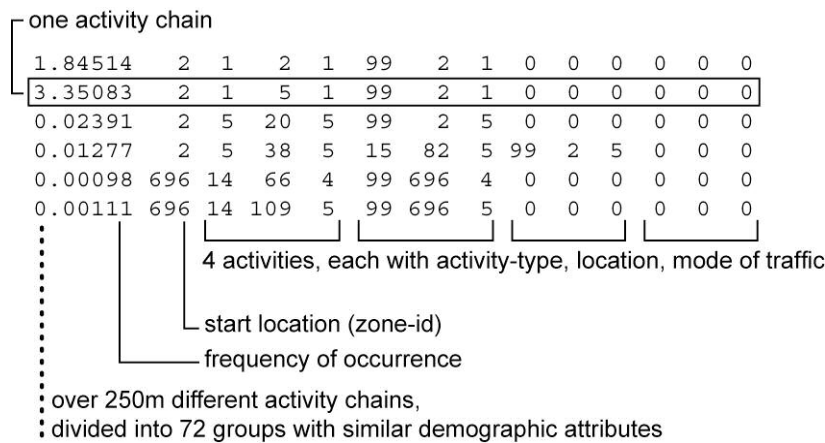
one activity chain

| | | | | | | | | | | | | | |
|---|---|---|---|---|---|---|---|---|---|---|---|---|---|
| 1.84514 | 2 | 1 | 2 | 1 | 99 | 2 | 1 | 0 | 0 | 0 | 0 | 0 | 0 |
| 3.35083 | 2 | 1 | 5 | 1 | 99 | 2 | 1 | 0 | 0 | 0 | 0 | 0 | 0 |
| 0.02391 | 2 | 5 | 20 | 5 | 99 | 2 | 5 | 0 | 0 | 0 | 0 | 0 | 0 |
| 0.01277 | 2 | 5 | 38 | 5 | 15 | 82 | 5 | 99 | 2 | 5 | 0 | 0 | 0 |
| 0.00098 | 696 | 14 | 66 | 4 | 99 | 696 | 4 | 0 | 0 | 0 | 0 | 0 | 0 |
| 0.00111 | 696 | 14 | 109 | 5 | 99 | 696 | 5 | 0 | 0 | 0 | 0 | 0 | 0 |

4 activities, each with activity-type, location, mode of traffic

start location (zone-id)

frequency of occurrence

over 250m different activity chains,
divided into 72 groups with similar demographic attributes